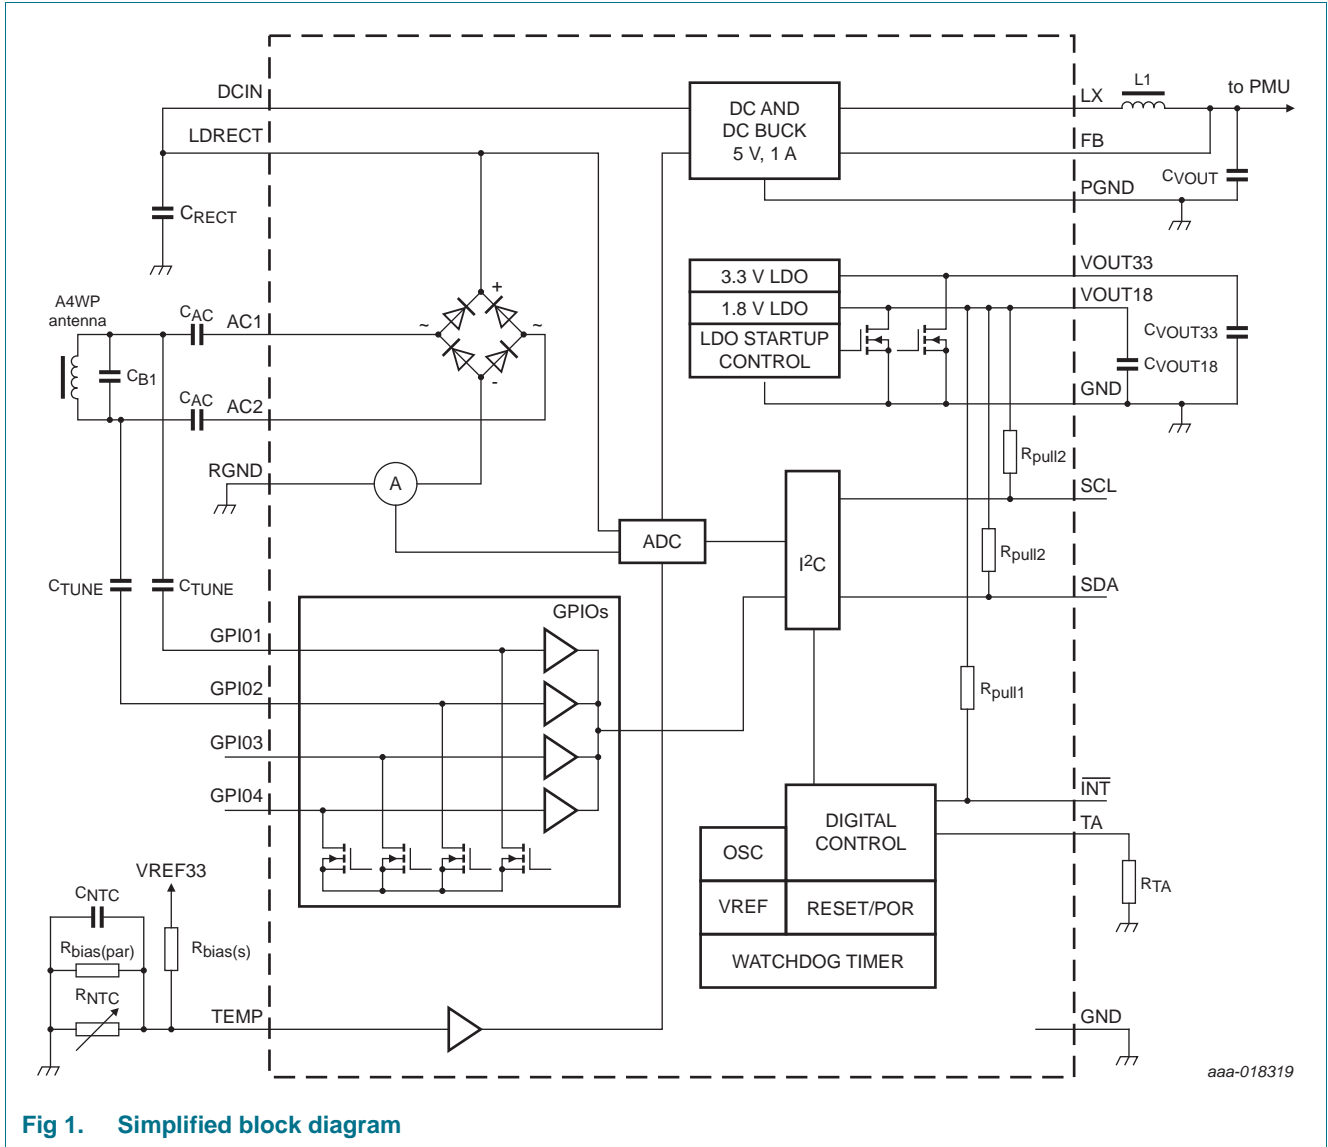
DCIN
LDRECT
$C_{RECT}$
A4WP antenna
$C_{B1}$
$C_{AC}$ AC1
$C_{AC}$ AC2
+
~
~
-
RGND
A
$C_{TUNE}$
$C_{TUNE}$
GPI01
GPI02
GPI03
GPI04
GPIOs
$C_{NTC}$
VREF33
$R_{bias(par)}$
$R_{bias(s)}$
$R_{NTC}$
TEMP
DC AND DC BUCK 5 V, 1 A
LX
L1
to PMU
FB
PGND
$C_{VOUT}$
3.3 V LDO
1.8 V LDO
LDO STARTUP CONTROL
VOUT33
VOUT18
$C_{VOUT33}$
$C_{VOUT18}$
GND
ADC
$I^2C$
$R_{pull2}$
SCL
$R_{pull2}$
SDA
$R_{pull1}$
$\overline{INT}$
TA
$R_{TA}$
OSC
DIGITAL CONTROL
VREF
RESET/POR
WATCHDOG TIMER
GND
aaa-018319

Fig 1. Simplified block diagram